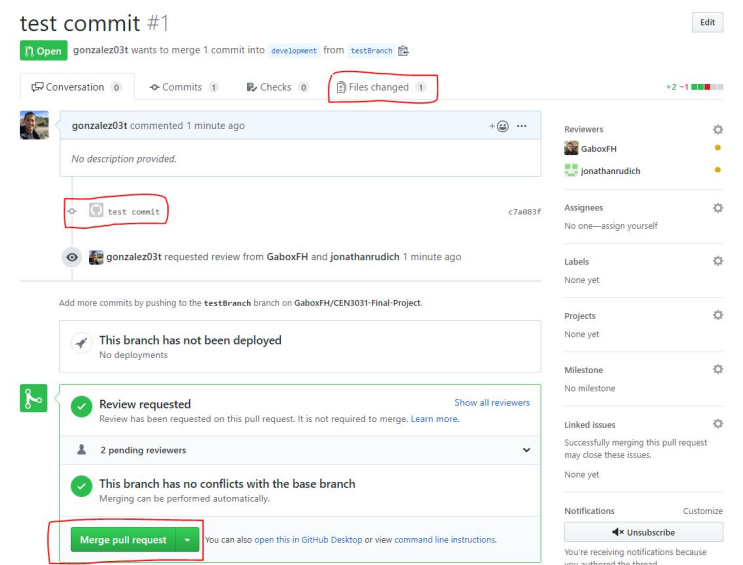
test commit #1

Edit

Open gonzalez03t wants to merge 1 commit into development from testBranch

Conversation 0 Commits 1 Checks 0 Files changed 1

+2 −1

gonzalez03t commented 1 minute ago

No description provided.

test commit c7a083f

gonzalez03t requested review from GaboxFH and jonathanrudich 1 minute ago

Add more commits by pushing to the testBranch branch on GaboxFH/CEN3031-Final-Project.

This branch has not been deployed
No deployments

Review requested
Review has been requested on this pull request. It is not required to merge. Learn more.
Show all reviewers

2 pending reviewers

This branch has no conflicts with the base branch
Merging can be performed automatically.

Merge pull request

You can also open this in GitHub Desktop or view command line instructions.

Reviewers
GaboxFH
jonathanrudich

Assignees
No one—assign yourself

Labels
None yet

Projects
None yet

Milestone
No milestone

Linked issues
Successfully merging this pull request may close these issues.
None yet

Notifications
Customize
Unsubscribe
You're receiving notifications because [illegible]